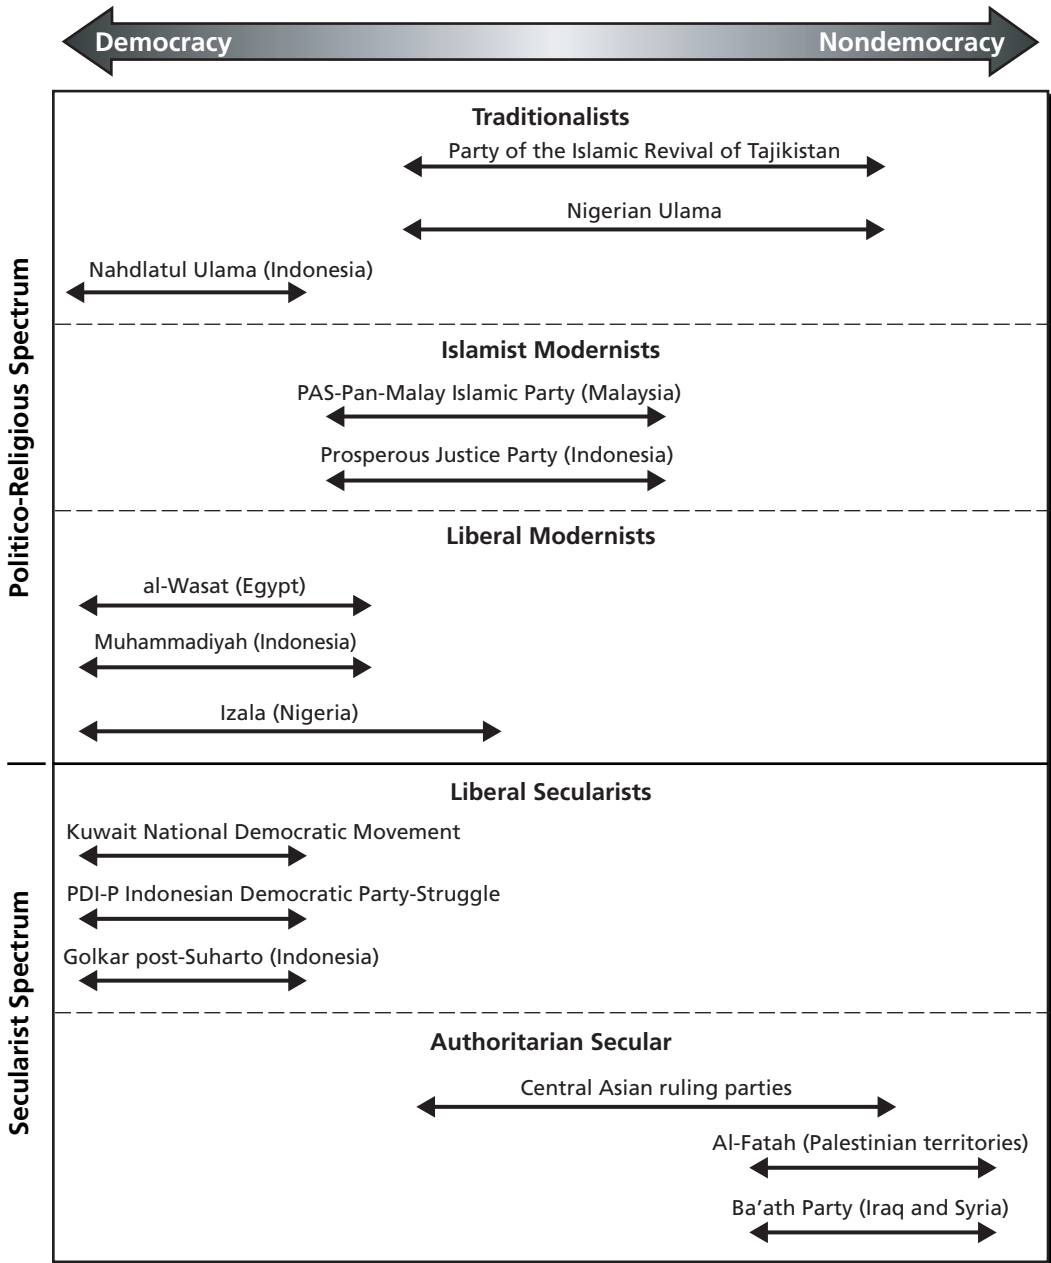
Democracy

Nondemocracy

Politico-Religious Spectrum

Traditionalists

Party of the Islamic Revival of Tajikistan

Nigerian Ulama

Nahdlatul Ulama (Indonesia)

Islamist Modernists

PAS-Pan-Malay Islamic Party (Malaysia)

Prosperous Justice Party (Indonesia)

Liberal Modernists

al-Wasat (Egypt)

Muhammadiyah (Indonesia)

Izala (Nigeria)

Secularist Spectrum

Liberal Secularists

Kuwait National Democratic Movement

PDI-P Indonesian Democratic Party-Struggle

Golkar post-Suharto (Indonesia)

Authoritarian Secular

Central Asian ruling parties

Al-Fatah (Palestinian territories)

Ba'ath Party (Iraq and Syria)